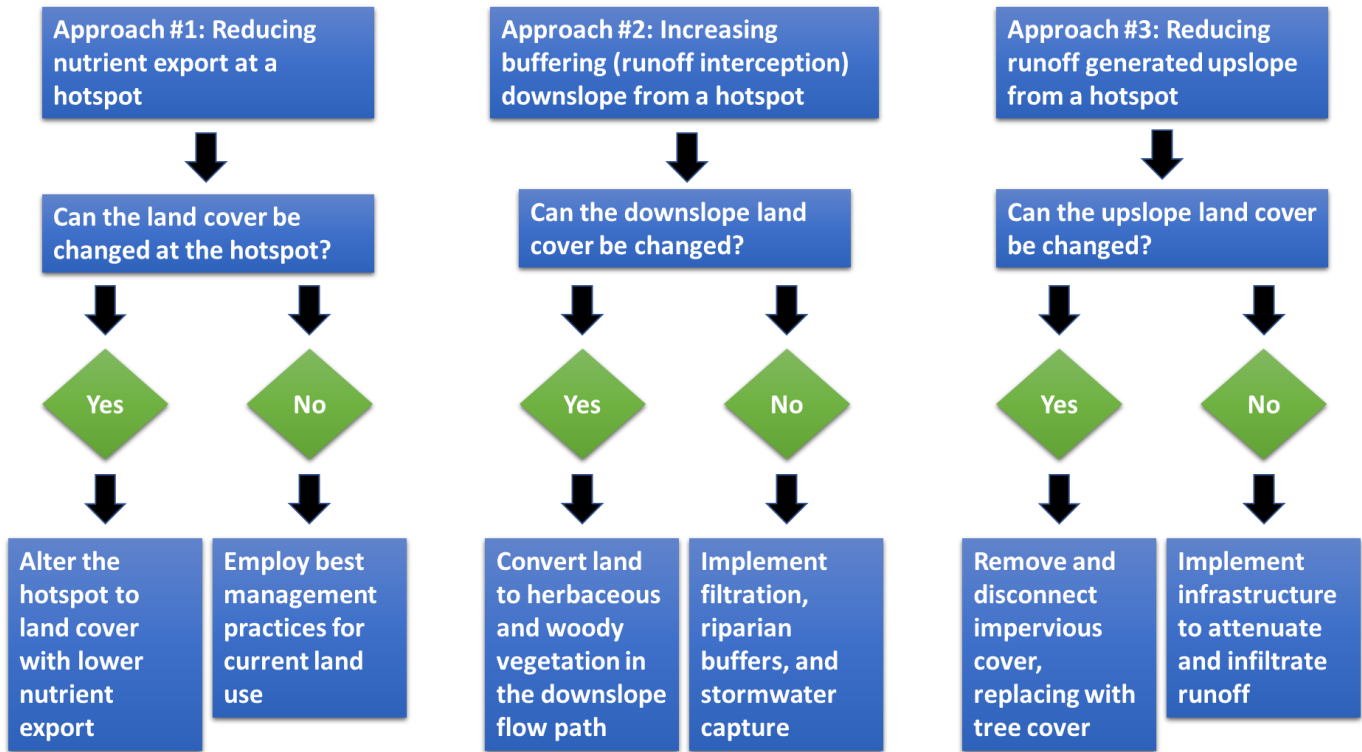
Approach #1: Reducing nutrient export at a hotspot

Can the land cover be changed at the hotspot?

Yes

No

Alter the hotspot to land cover with lower nutrient export

Employ best management practices for current land use

Approach #2: Increasing buffering (runoff interception) downslope from a hotspot

Can the downslope land cover be changed?

Yes

No

Convert land to herbaceous and woody vegetation in the downslope flow path

Implement filtration, riparian buffers, and stormwater capture

Approach #3: Reducing runoff generated upslope from a hotspot

Can the upslope land cover be changed?

Yes

No

Remove and disconnect impervious cover, replacing with tree cover

Implement infrastructure to attenuate and infiltrate runoff